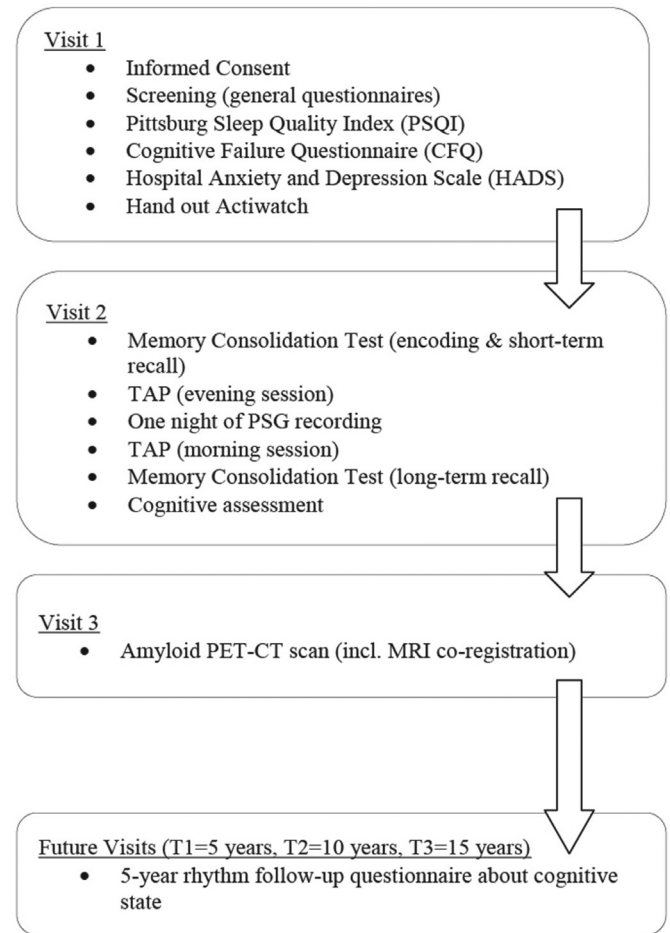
Visit 1

- Informed Consent
- Screening (general questionnaires)
- Pittsburg Sleep Quality Index (PSQI)
- Cognitive Failure Questionnaire (CFQ)
- Hospital Anxiety and Depression Scale (HADS)
- Hand out Actiwatch

Visit 2

- Memory Consolidation Test (encoding & short-term recall)
- TAP (evening session)
- One night of PSG recording
- TAP (morning session)
- Memory Consolidation Test (long-term recall)
- Cognitive assessment

Visit 3

- Amyloid PET-CT scan (incl. MRI co-registration)

Future Visits (T1=5 years, T2=10 years, T3=15 years)

- 5-year rhythm follow-up questionnaire about cognitive state